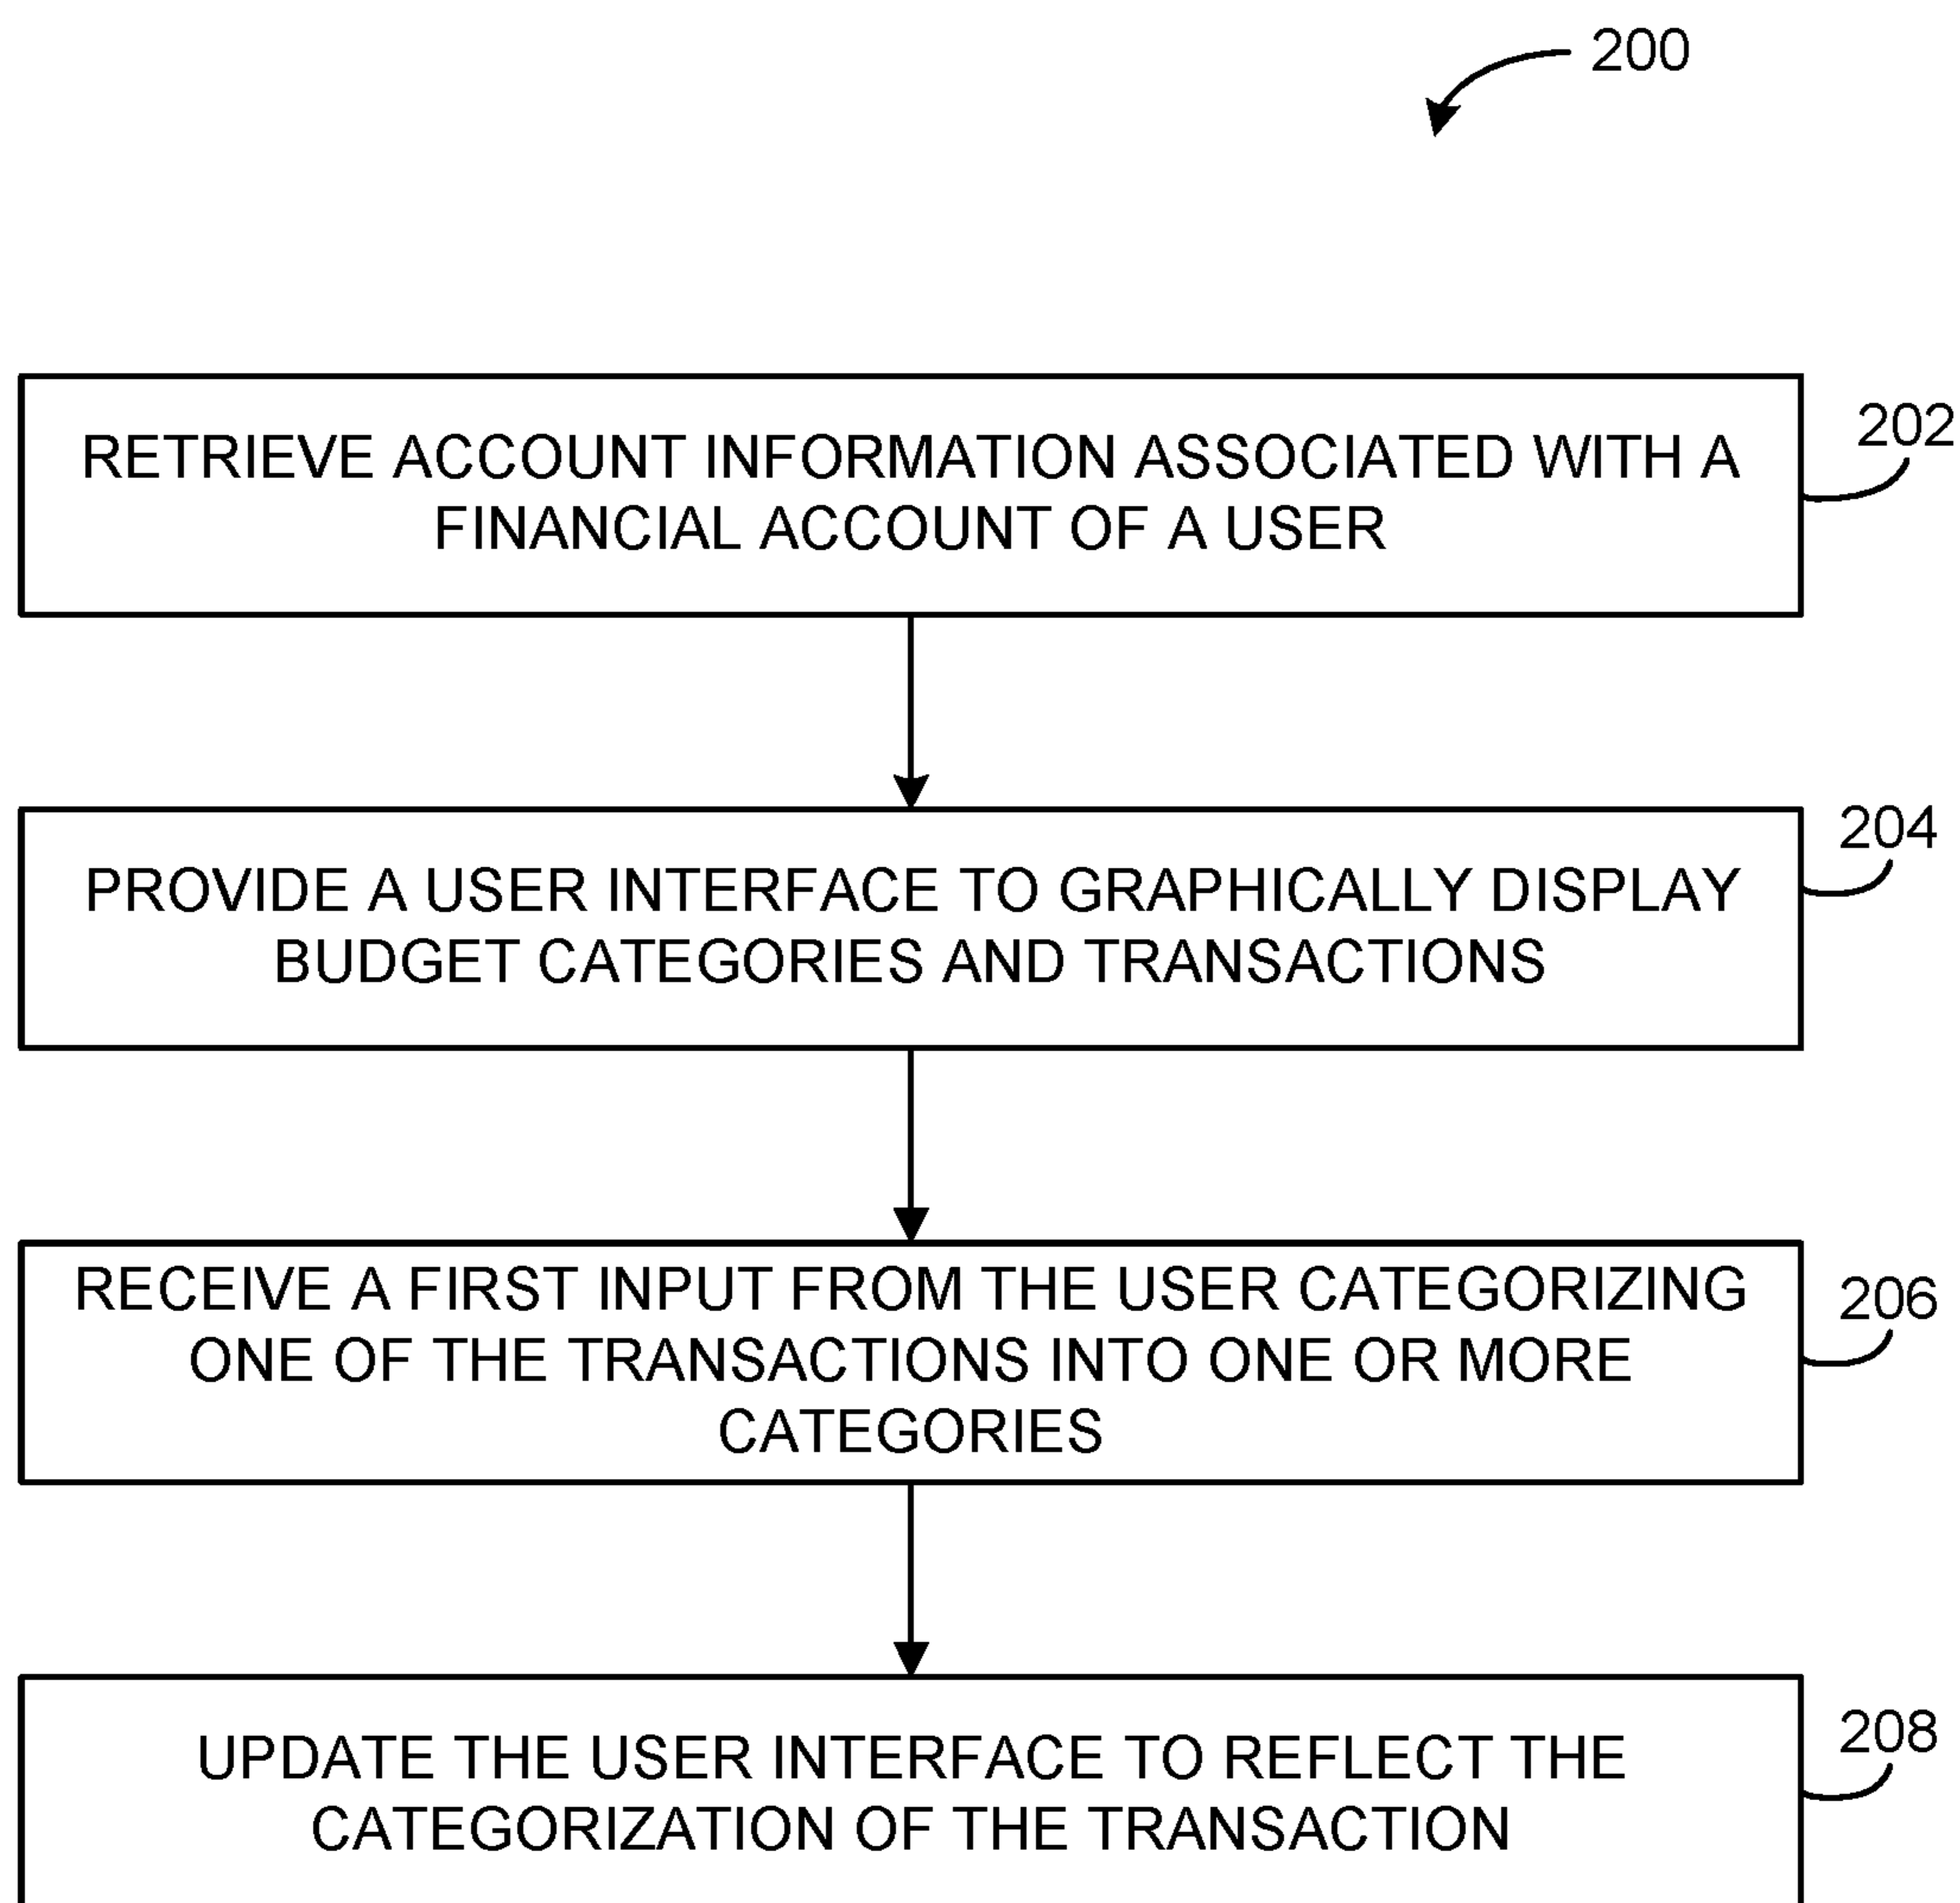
200

RETRIEVE ACCOUNT INFORMATION ASSOCIATED WITH A FINANCIAL ACCOUNT OF A USER

202

PROVIDE A USER INTERFACE TO GRAPHICALLY DISPLAY BUDGET CATEGORIES AND TRANSACTIONS

204

RECEIVE A FIRST INPUT FROM THE USER CATEGORIZING ONE OF THE TRANSACTIONS INTO ONE OR MORE CATEGORIES

206

UPDATE THE USER INTERFACE TO REFLECT THE CATEGORIZATION OF THE TRANSACTION

208